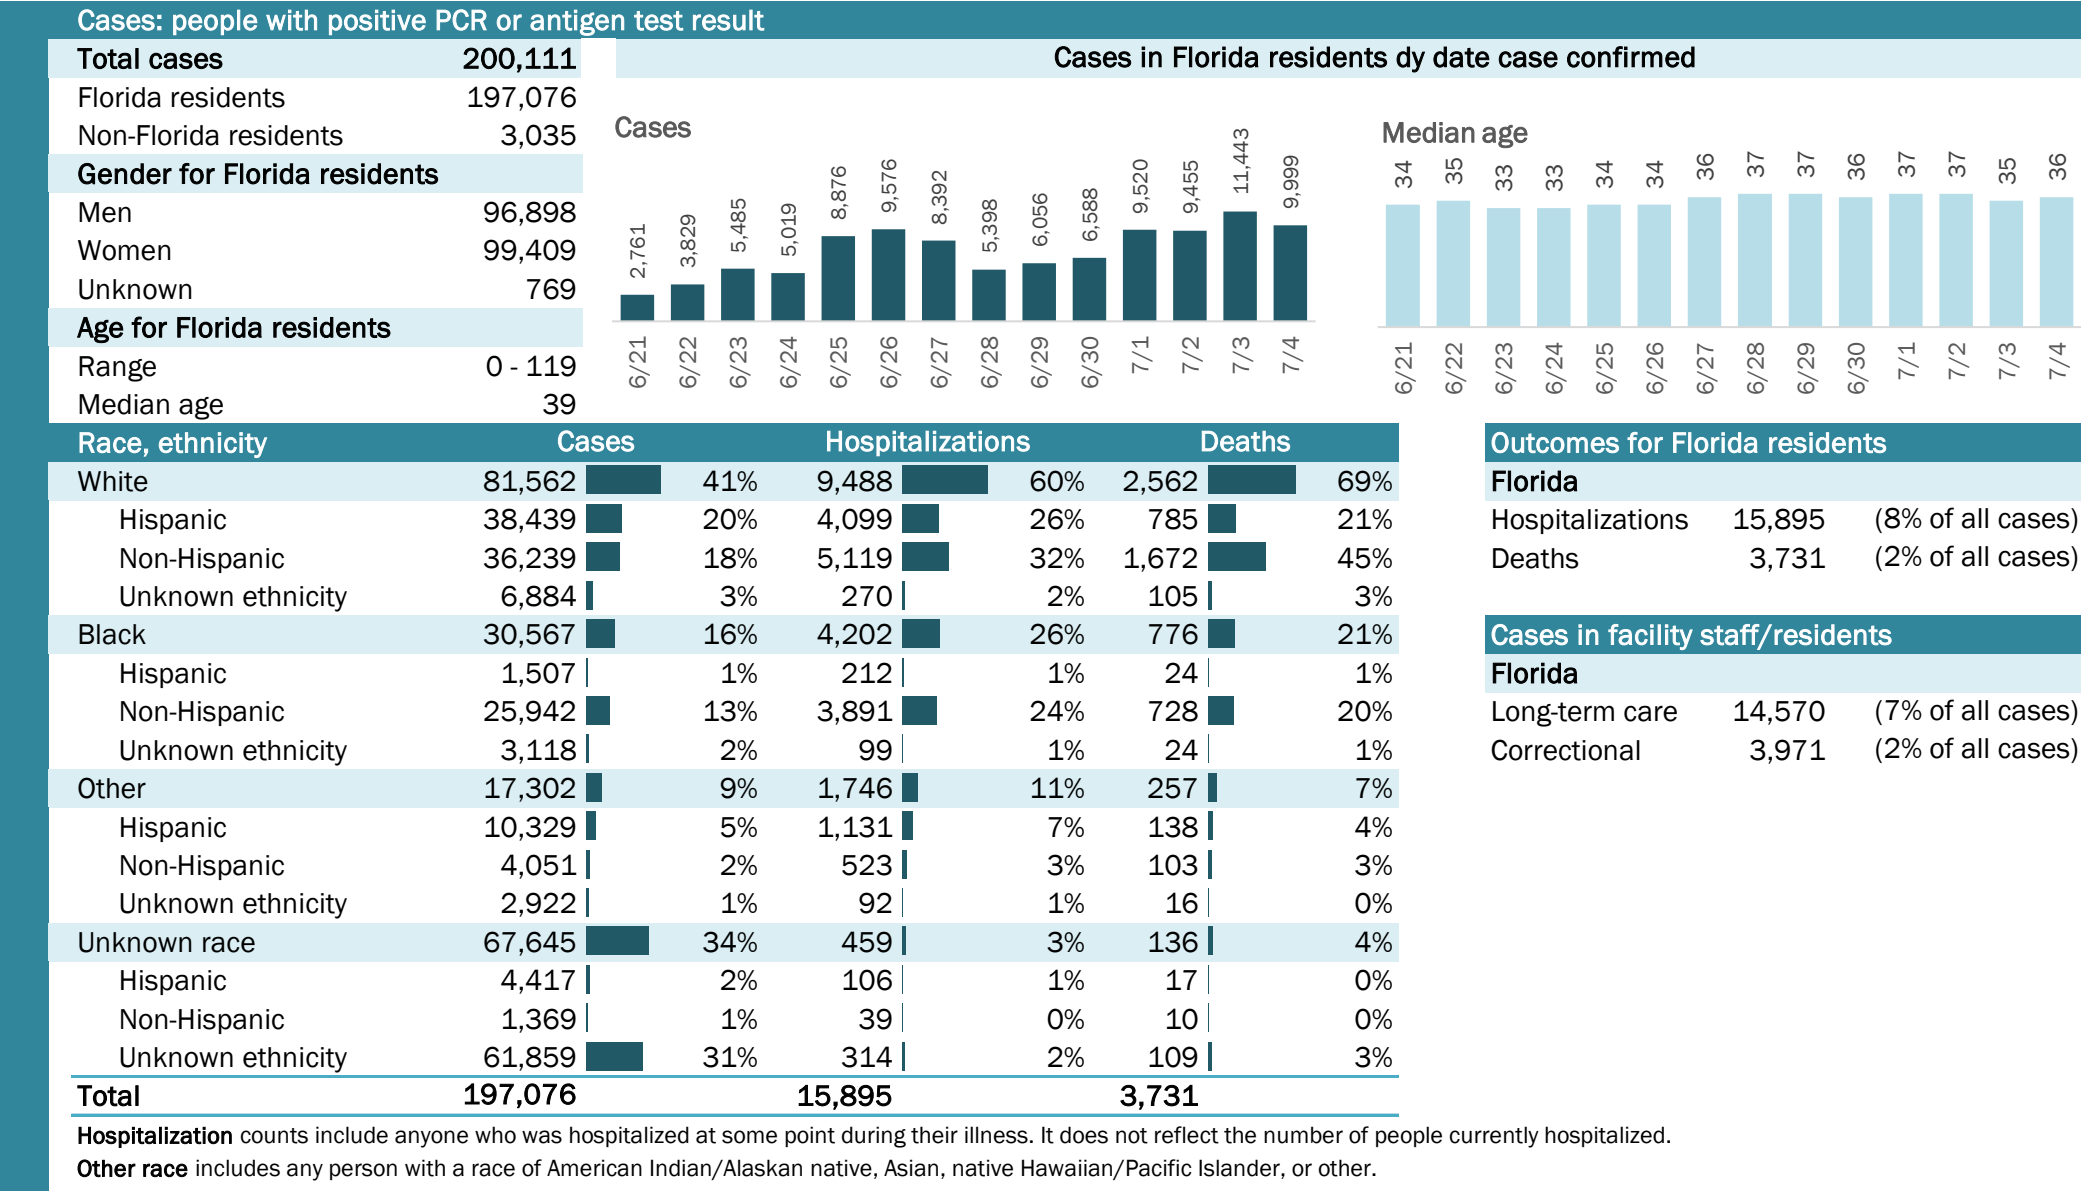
Cases: people with positive PCR or antigen test result

| Total cases | 200,111 |
|---|---|
| Florida residents | 197,076 |
| Non-Florida residents | 3,035 |
| Gender for Florida residents | |
| Men | 96,898 |
| Women | 99,409 |
| Unknown | 769 |
| Age for Florida residents | |
| Range | 0 - 119 |
| Median age | 39 |

Cases in Florida residents dy date case confirmed

Cases

| 6/21 | 6/22 | 6/23 | 6/24 | 6/25 | 6/26 | 6/27 | 6/28 | 6/29 | 6/30 | 7/1 | 7/2 | 7/3 | 7/4 |
|---|---|---|---|---|---|---|---|---|---|---|---|---|---|
| 2,761 | 3,829 | 5,485 | 5,019 | 8,876 | 9,576 | 8,392 | 5,398 | 6,056 | 6,588 | 9,520 | 9,455 | 11,443 | 9,999 |

Median age

| 6/21 | 6/22 | 6/23 | 6/24 | 6/25 | 6/26 | 6/27 | 6/28 | 6/29 | 6/30 | 7/1 | 7/2 | 7/3 | 7/4 |
|---|---|---|---|---|---|---|---|---|---|---|---|---|---|
| 34 | 35 | 33 | 33 | 34 | 34 | 36 | 37 | 37 | 36 | 37 | 37 | 35 | 36 |

| Race, ethnicity | Cases | | Hospitalizations | | Deaths | |
|---|---|---|---|---|---|---|
| White | 81,562 | 41% | 9,488 | 60% | 2,562 | 69% |
| Hispanic | 38,439 | 20% | 4,099 | 26% | 785 | 21% |
| Non-Hispanic | 36,239 | 18% | 5,119 | 32% | 1,672 | 45% |
| Unknown ethnicity | 6,884 | 3% | 270 | 2% | 105 | 3% |
| Black | 30,567 | 16% | 4,202 | 26% | 776 | 21% |
| Hispanic | 1,507 | 1% | 212 | 1% | 24 | 1% |
| Non-Hispanic | 25,942 | 13% | 3,891 | 24% | 728 | 20% |
| Unknown ethnicity | 3,118 | 2% | 99 | 1% | 24 | 1% |
| Other | 17,302 | 9% | 1,746 | 11% | 257 | 7% |
| Hispanic | 10,329 | 5% | 1,131 | 7% | 138 | 4% |
| Non-Hispanic | 4,051 | 2% | 523 | 3% | 103 | 3% |
| Unknown ethnicity | 2,922 | 1% | 92 | 1% | 16 | 0% |
| Unknown race | 67,645 | 34% | 459 | 3% | 136 | 4% |
| Hispanic | 4,417 | 2% | 106 | 1% | 17 | 0% |
| Non-Hispanic | 1,369 | 1% | 39 | 0% | 10 | 0% |
| Unknown ethnicity | 61,859 | 31% | 314 | 2% | 109 | 3% |
| Total | 197,076 | | 15,895 | | 3,731 | |

Outcomes for Florida residents
Florida
| Hospitalizations | 15,895 | (8% of all cases) |
|---|---|---|
| Deaths | 3,731 | (2% of all cases) |

Cases in facility staff/residents
Florida
| Long-term care | 14,570 | (7% of all cases) |
|---|---|---|
| Correctional | 3,971 | (2% of all cases) |

Hospitalization counts include anyone who was hospitalized at some point during their illness. It does not reflect the number of people currently hospitalized.
Other race includes any person with a race of American Indian/Alaskan native, Asian, native Hawaiian/Pacific Islander, or other.